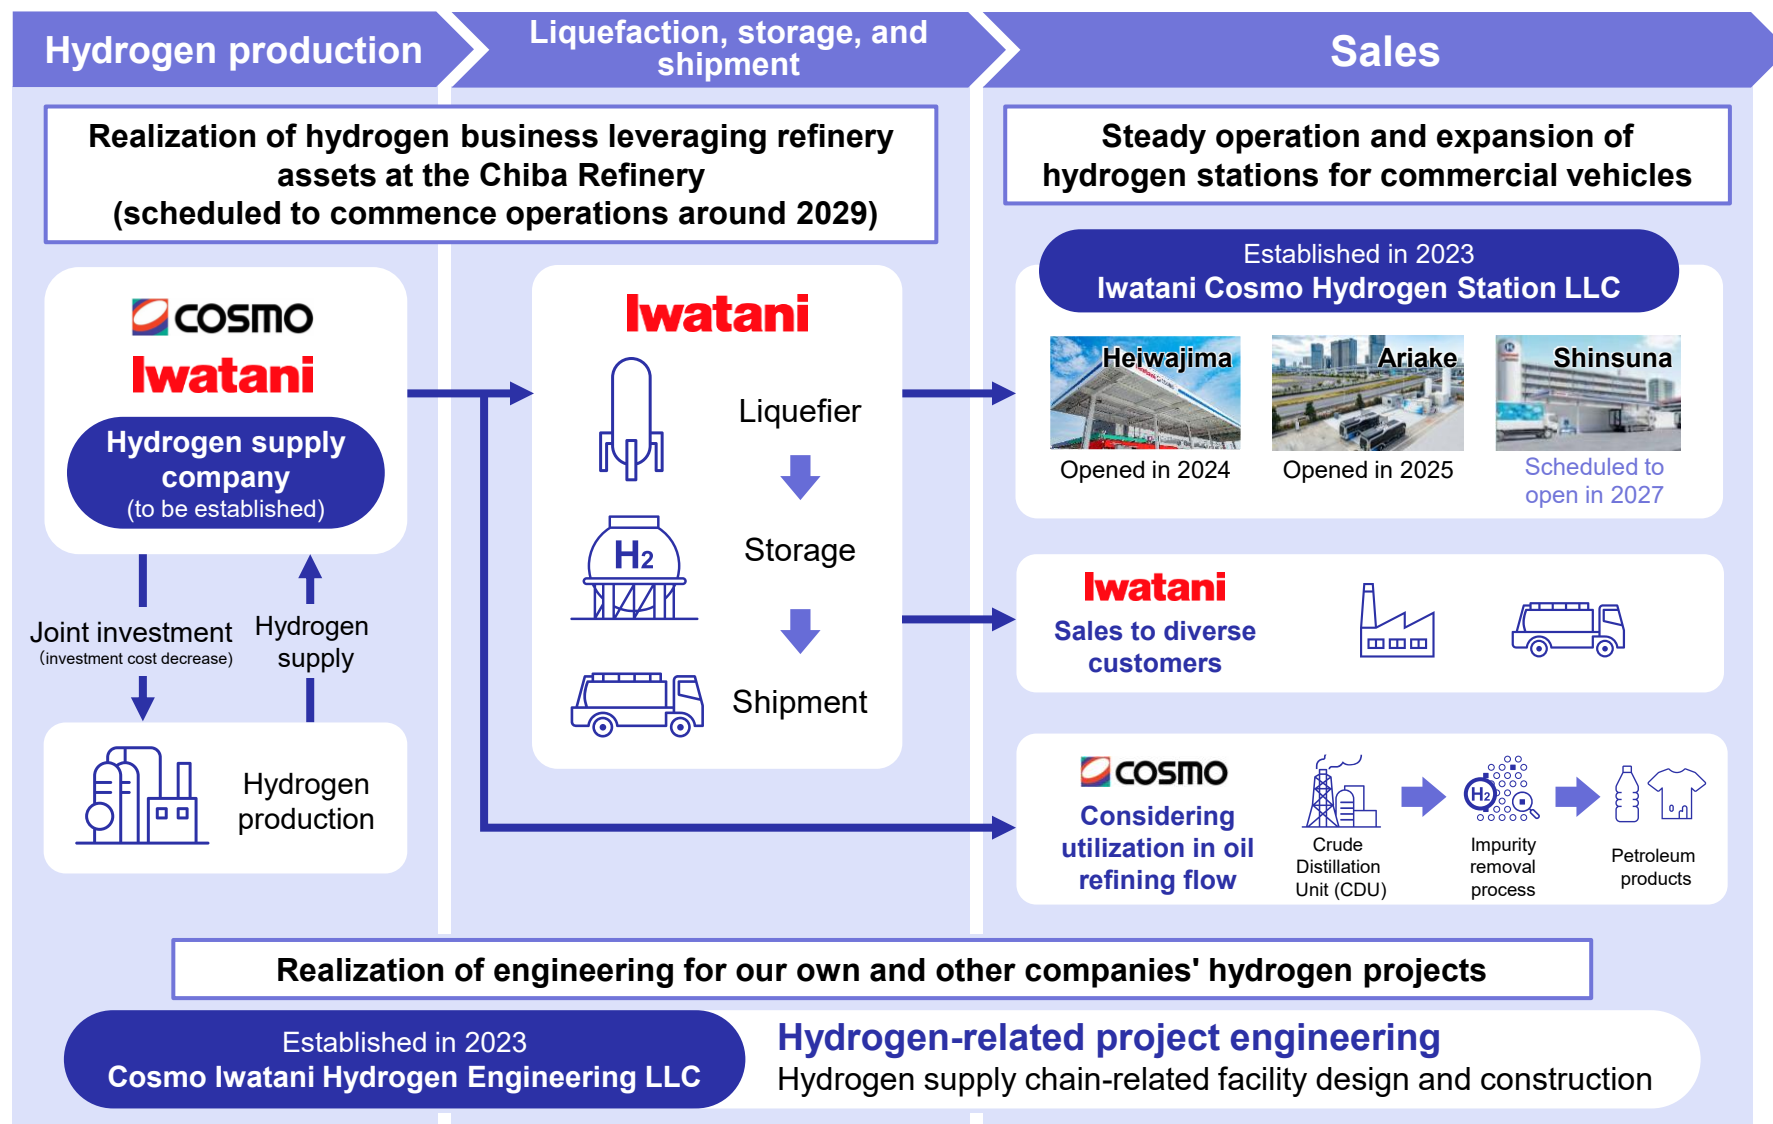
Hydrogen production

Liquefaction, storage, and shipment

Sales

Realization of hydrogen business leveraging refinery assets at the Chiba Refinery (scheduled to commence operations around 2029)

Steady operation and expansion of hydrogen stations for commercial vehicles

COSMO
Iwatani
Hydrogen supply company
(to be established)

Joint investment
(investment cost decrease)

Hydrogen supply

Hydrogen production

Iwatani
Liquefier
Storage
$H_2$
Shipment

Established in 2023
Iwatani Cosmo Hydrogen Station LLC

Heiwajima
Opened in 2024

Ariake
Opened in 2025

Shinsuna
Scheduled to open in 2027

Iwatani
Sales to diverse customers

COSMO
Considering utilization in oil refining flow

Crude Distillation Unit (CDU)

$H_2$
Impurity removal process

Petroleum products

Realization of engineering for our own and other companies' hydrogen projects

Established in 2023
Cosmo Iwatani Hydrogen Engineering LLC

Hydrogen-related project engineering
Hydrogen supply chain-related facility design and construction